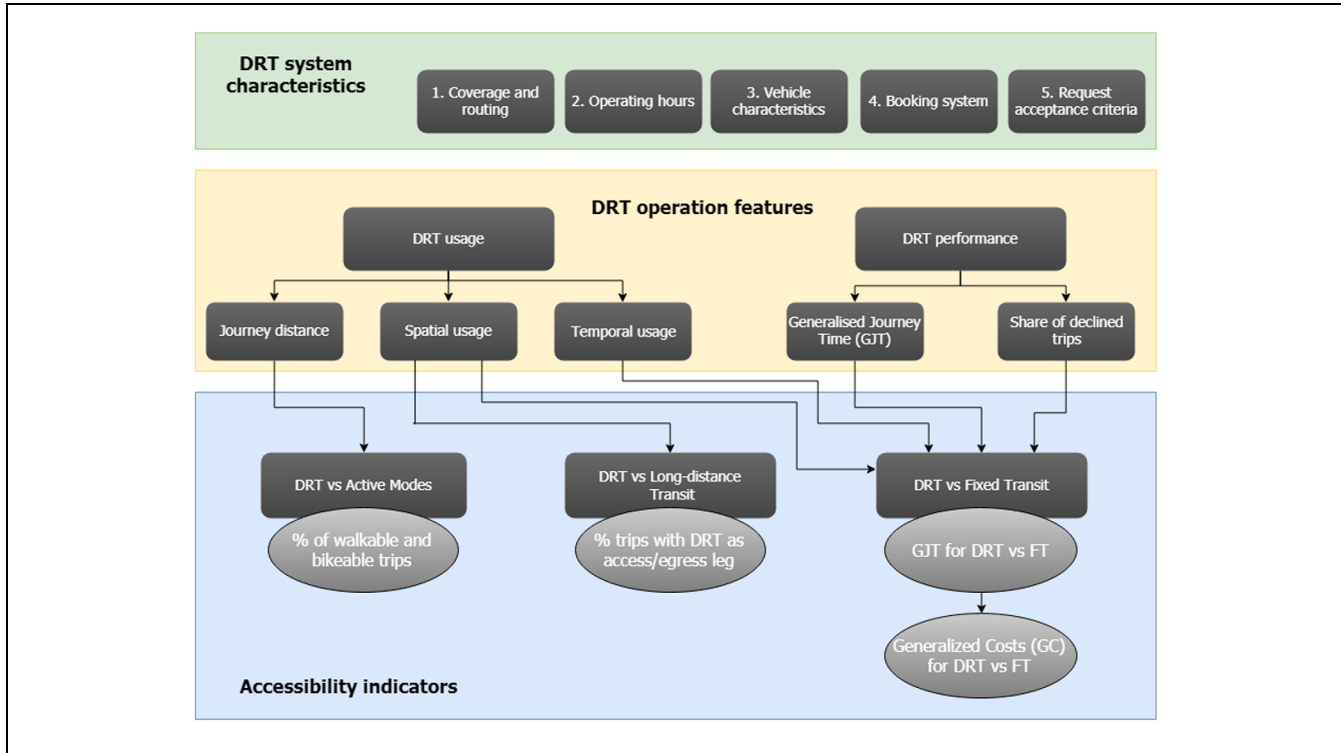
DRT system characteristics

1. Coverage and routing

2. Operating hours

3. Vehicle characteristics

4. Booking system

5. Request acceptance criteria

DRT operation features

DRT usage

DRT performance

Journey distance

Spatial usage

Temporal usage

Generalised Journey Time (GJT)

Share of declined trips

DRT vs Active Modes

% of walkable and bikeable trips

DRT vs Long-distance Transit

% trips with DRT as access/egress leg

DRT vs Fixed Transit

GJT for DRT vs FT

Generalized Costs (GC) for DRT vs FT

Accessibility indicators